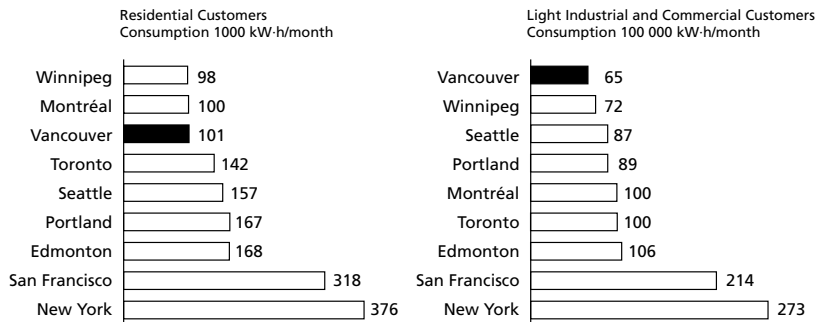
Residential Customers
Consumption 1000 kW·h/month

| | |
|---|---|
| Winnipeg | 98 |
| Montréal | 100 |
| Vancouver | 101 |
| Toronto | 142 |
| Seattle | 157 |
| Portland | 167 |
| Edmonton | 168 |
| San Francisco | 318 |
| New York | 376 |

Light Industrial and Commercial Customers
Consumption 100 000 kW·h/month

| | |
|---|---|
| Vancouver | 65 |
| Winnipeg | 72 |
| Seattle | 87 |
| Portland | 89 |
| Montréal | 100 |
| Toronto | 100 |
| Edmonton | 106 |
| San Francisco | 214 |
| New York | 273 |